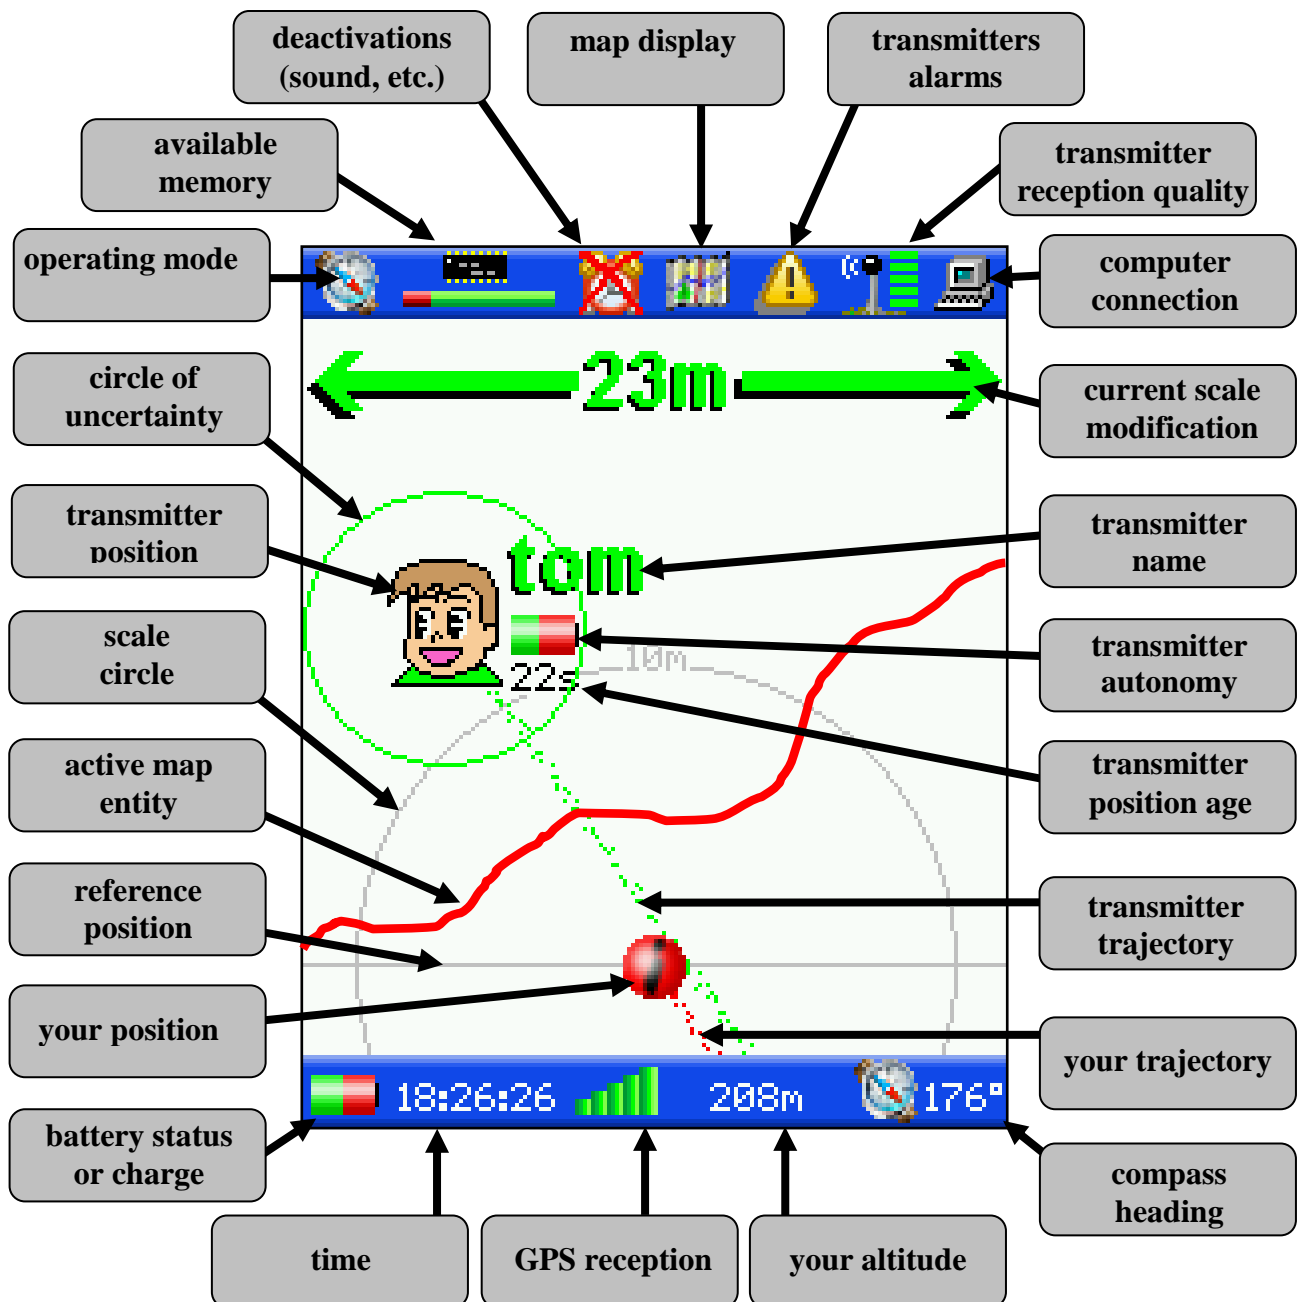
deactivations (sound, etc.)

map display

transmitters alarms

available memory

transmitter reception quality

operating mode

computer connection

23m

circle of uncertainty

current scale modification

transmitter position

tom

transmitter name

scale circle

10m

22s

transmitter autonomy

active map entity

transmitter position age

reference position

transmitter trajectory

your position

your trajectory

18:26:26

208m

176°

battery status or charge

compass heading

time

GPS reception

your altitude